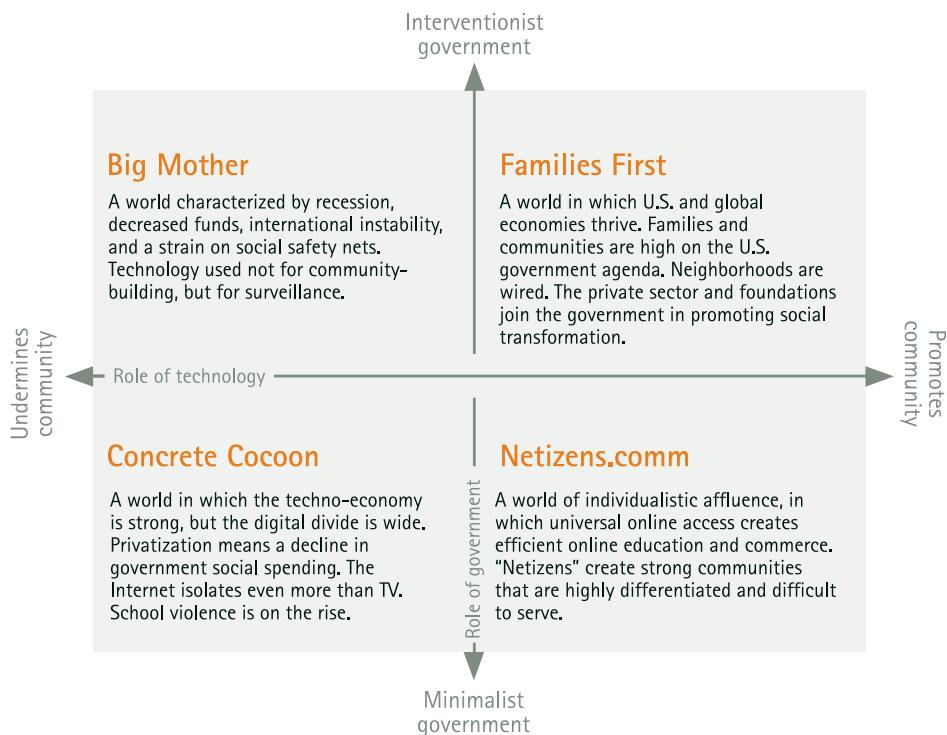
Interventionist government

Big Mother

A world characterized by recession, decreased funds, international instability, and a strain on social safety nets. Technology used not for community-building, but for surveillance.

Families First

A world in which U.S. and global economies thrive. Families and communities are high on the U.S. government agenda. Neighborhoods are wired. The private sector and foundations join the government in promoting social transformation.

Undermines community

Role of technology

Promotes community

Concrete Cocoon

A world in which the techno-economy is strong, but the digital divide is wide. Privatization means a decline in government social spending. The Internet isolates even more than TV. School violence is on the rise.

Role of government

Netizens.comm

A world of individualistic affluence, in which universal online access creates efficient online education and commerce. "Netizens" create strong communities that are highly differentiated and difficult to serve.

Minimalist government